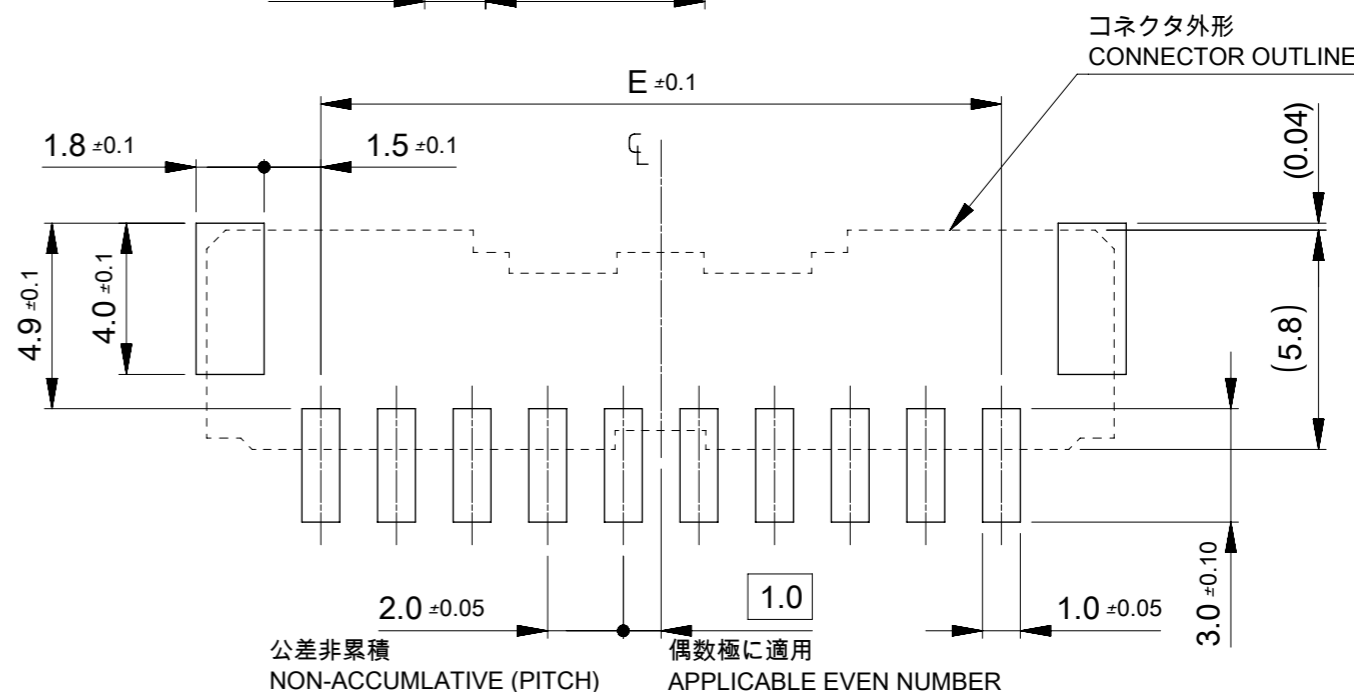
コネクタ外形
CONNECTOR OUTLINE

E ±0.1

1.8 ±0.1

1.5 ±0.1

℄

(0.04)

4.9 ±0.1

4.0 ±0.1

(5.8)

3.0 ±0.10

2.0 ±0.05

1.0

1.0 ±0.05

公差非累積
NON-ACCUMLATIVE (PITCH)

偶数極に適用
APPLICABLE EVEN NUMBER